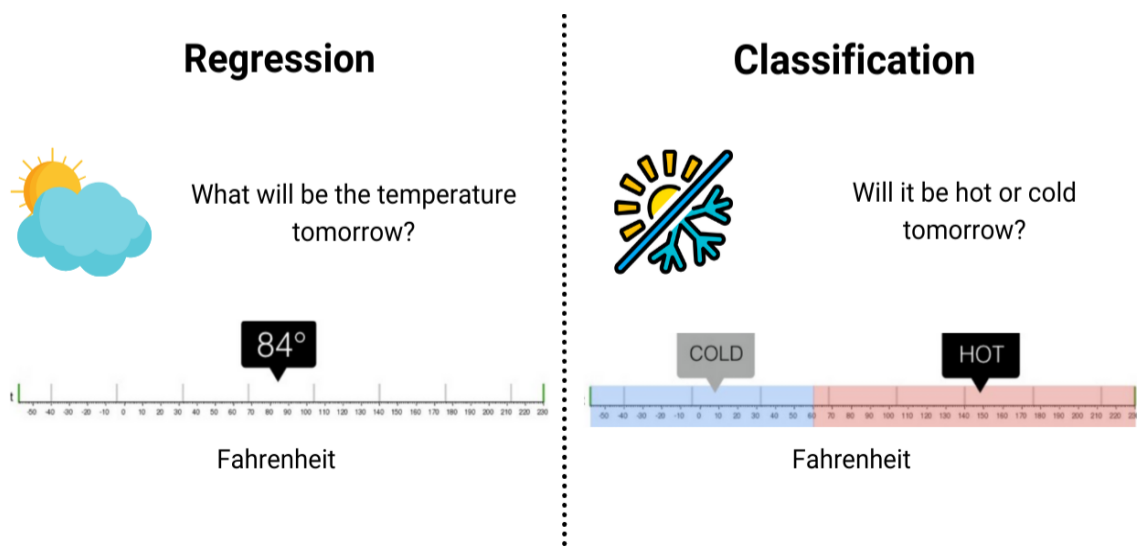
Regression

What will be the temperature tomorrow?

84°

-50 -40 -30 -20 -10 0 10 20 30 40 50 60 70 80 90 100 110 120 130 140 150 160 170 180 190 200 210 220 230

Fahrenheit

Classification

Will it be hot or cold tomorrow?

COLD

HOT

-50 -40 -30 -20 -10 0 10 20 30 40 50 60 70 80 90 100 110 120 130 140 150 160 170 180 190 200 210 220 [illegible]

Fahrenheit